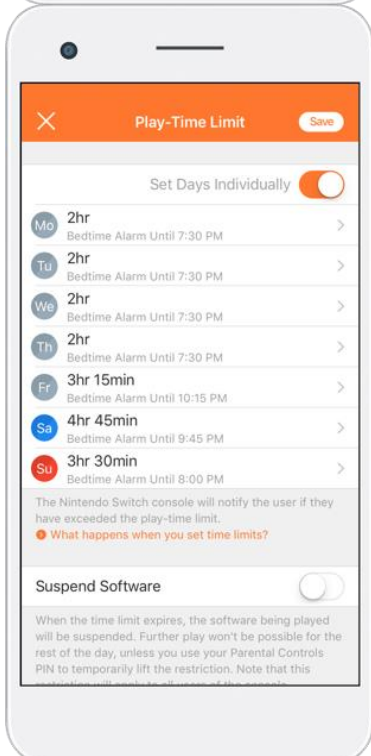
Play-Time Limit

Save

Set Days Individually

Mo 2hr
Bedtime Alarm Until 7:30 PM

Tu 2hr
Bedtime Alarm Until 7:30 PM

We 2hr
Bedtime Alarm Until 7:30 PM

Th 2hr
Bedtime Alarm Until 7:30 PM

Fr 3hr 15min
Bedtime Alarm Until 10:15 PM

Sa 4hr 45min
Bedtime Alarm Until 9:45 PM

Su 3hr 30min
Bedtime Alarm Until 8:00 PM

The Nintendo Switch console will notify the user if they have exceeded the play-time limit.

What happens when you set time limits?

Suspend Software

When the time limit expires, the software being played will be suspended. Further play won't be possible for the rest of the day, unless you use your Parental Controls PIN to temporarily lift the restriction. Note that this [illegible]